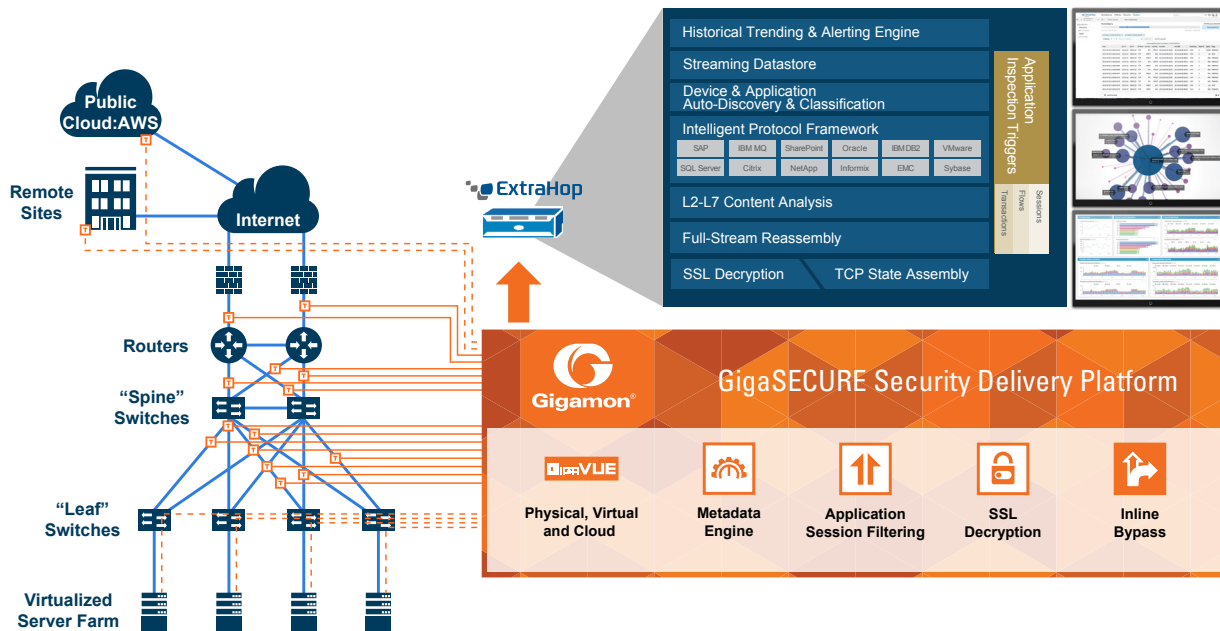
Public Cloud:AWS

Remote Sites

Internet

Routers

"Spine" Switches

"Leaf" Switches

Virtualized Server Farm

ExtraHop

Historical Trending & Alerting Engine

Streaming Datastore

Device & Application Auto-Discovery & Classification

Intelligent Protocol Framework

| SAP | IBM MQ | SharePoint | Oracle | IBM DB2 | VMware |
|---|---|---|---|---|---|
| SQL Server | Citrix | NetApp | Informix | EMC | Sybase |

L2-L7 Content Analysis

Full-Stream Reassembly

SSL Decryption

TCP State Assembly

Application Inspection Triggers

Transactions

Flows

Sessions

Gigamon®

GigaSECURE Security Delivery Platform

GigaVUE

Physical, Virtual and Cloud

Metadata Engine

Application Session Filtering

SSL Decryption

Inline Bypass